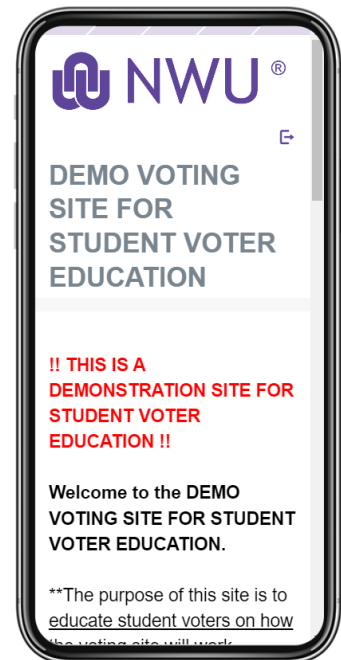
NWU®

DEMO VOTING SITE FOR STUDENT VOTER EDUCATION

!! THIS IS A DEMONSTRATION SITE FOR STUDENT VOTER EDUCATION !!

Welcome to the DEMO VOTING SITE FOR STUDENT VOTER EDUCATION.

**The purpose of this site is to educate student voters on how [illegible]